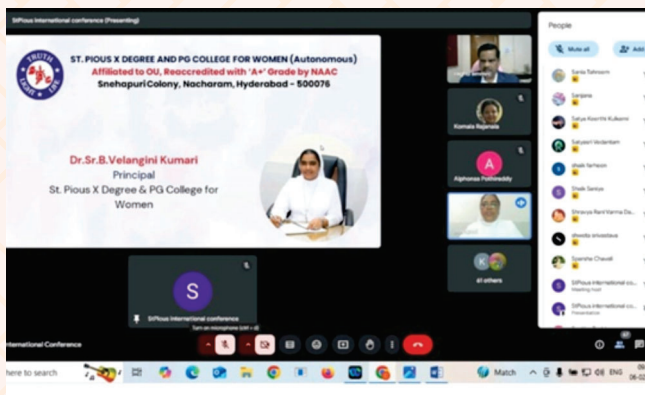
StPious international conference (Presenting)

TRUTH LIGHT LIFE

ST. PIOUS X DEGREE AND PG COLLEGE FOR WOMEN (Autonomous)
Affiliated to OU, Reaccredited with 'A+' Grade by NAAC
Snehapuri Colony, Nacharam, Hyderabad - 500076

Dr.Sr.B.Velangini Kumari
Principal
St. Pious X Degree & PG College for Women

Komala Rejarala

A
Alphonsa Pothireddy

K
41 others

S
StPious international conference

Turn on microphone (ctrl + d)

International Conference

People

Mute all

Add

Sania Tahreem

Sanjana

Satya Keerthi Kulkarni

Satyasri Vedantam

Asab farheen

Shaik Saniya

Shravya Ravi Varma Da...

shweta srivastava

Spandha Chavali

StPious international co...
Meeting host

StPious international co...
Presentation

here to search

Match

ENG

06-0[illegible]